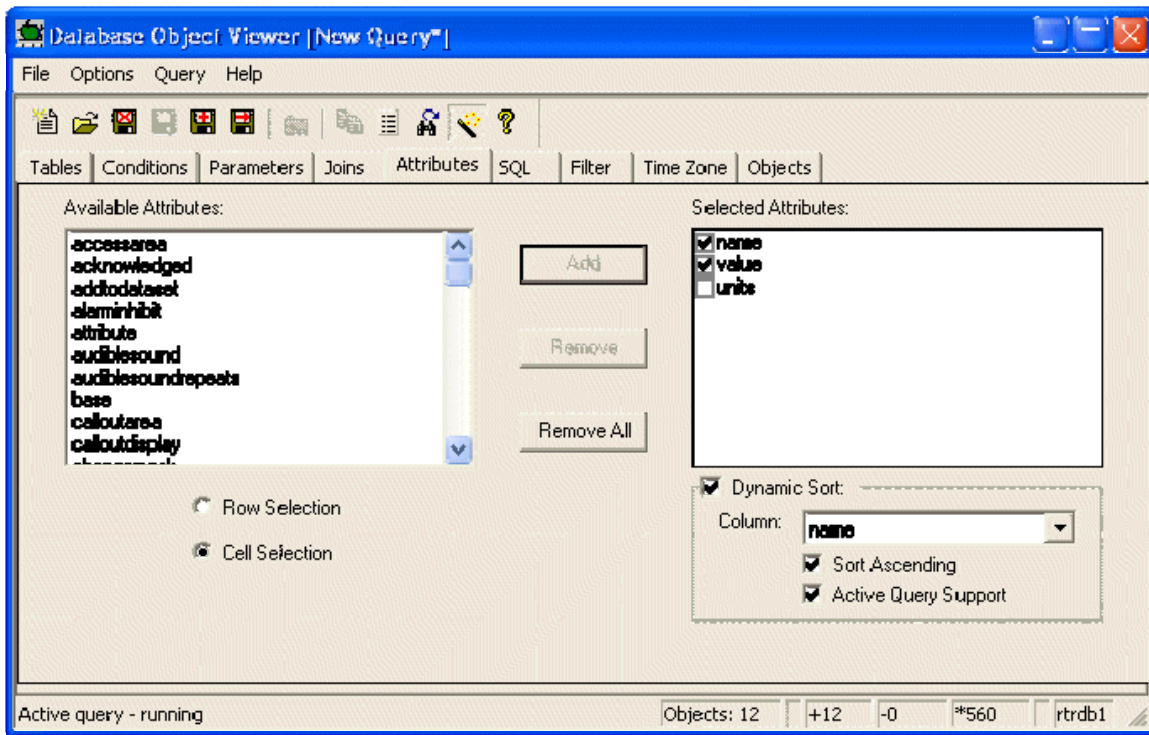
Database Object Viewer [New Query*]

File Options Query Help

Tables | Conditions | Parameters | Joins | Attributes | SQL | Filter | Time Zone | Objects

Available Attributes:

accessarea
acknowledged
addtodataset
alarminhibit
attribute
audiblesound
audiblesoundrepeats
base
calloutarea
calloutdisplay
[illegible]

Add

Remove

Remove All

Selected Attributes:

name
value
units

Dynamic Sort:

Column: name

Sort Ascending

Active Query Support

Row Selection

Cell Selection

Active query - running | Objects: 12 | +12 | -0 | *560 | rtrdb1